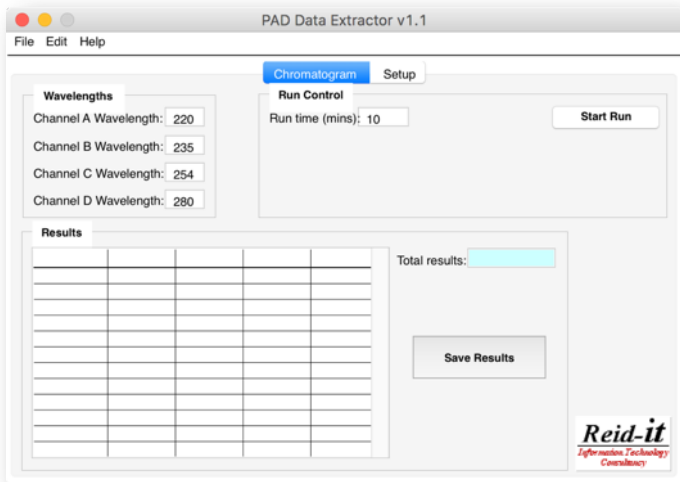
PAD Data Extractor v1.1

File Edit Help

Chromatogram Setup

Wavelengths

Channel A Wavelength: 220

Channel B Wavelength: 235

Channel C Wavelength: 254

Channel D Wavelength: 280

Run Control

Run time (mins): 10

Start Run

Results

Total results:

Save Results

Reid-it
Information Technology Consultancy